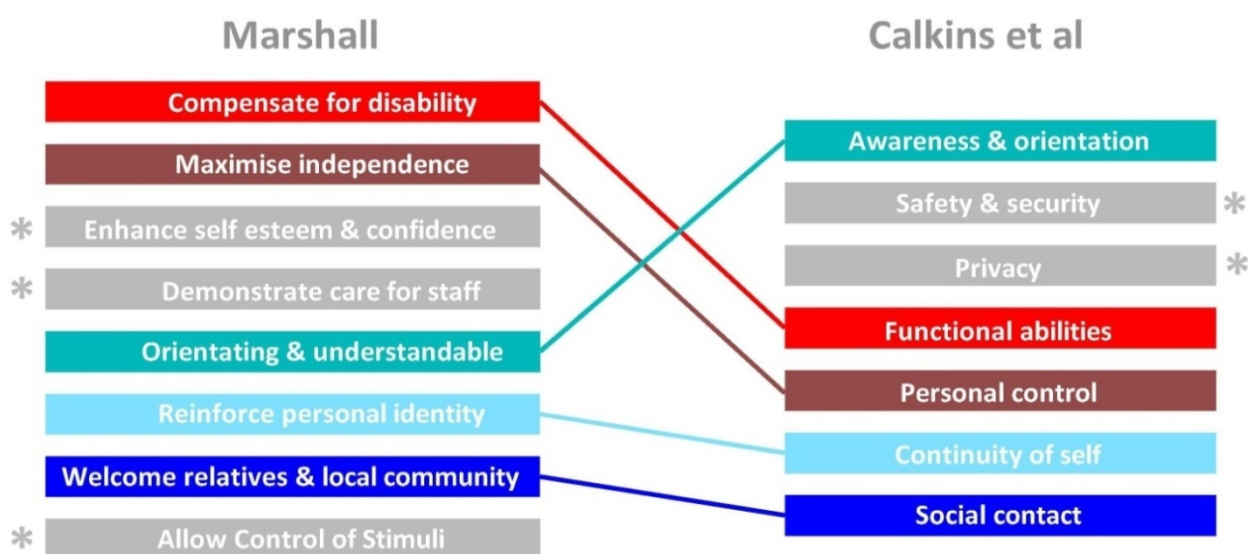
Marshall

Compensate for disability

Maximise independence

* Enhance self esteem & confidence

* Demonstrate care for staff

Orientating & understandable

Reinforce personal identity

Welcome relatives & local community

* Allow Control of Stimuli

Calkins et al

Awareness & orientation

Safety & security *

Privacy *

Functional abilities

Personal control

Continuity of self

Social contact